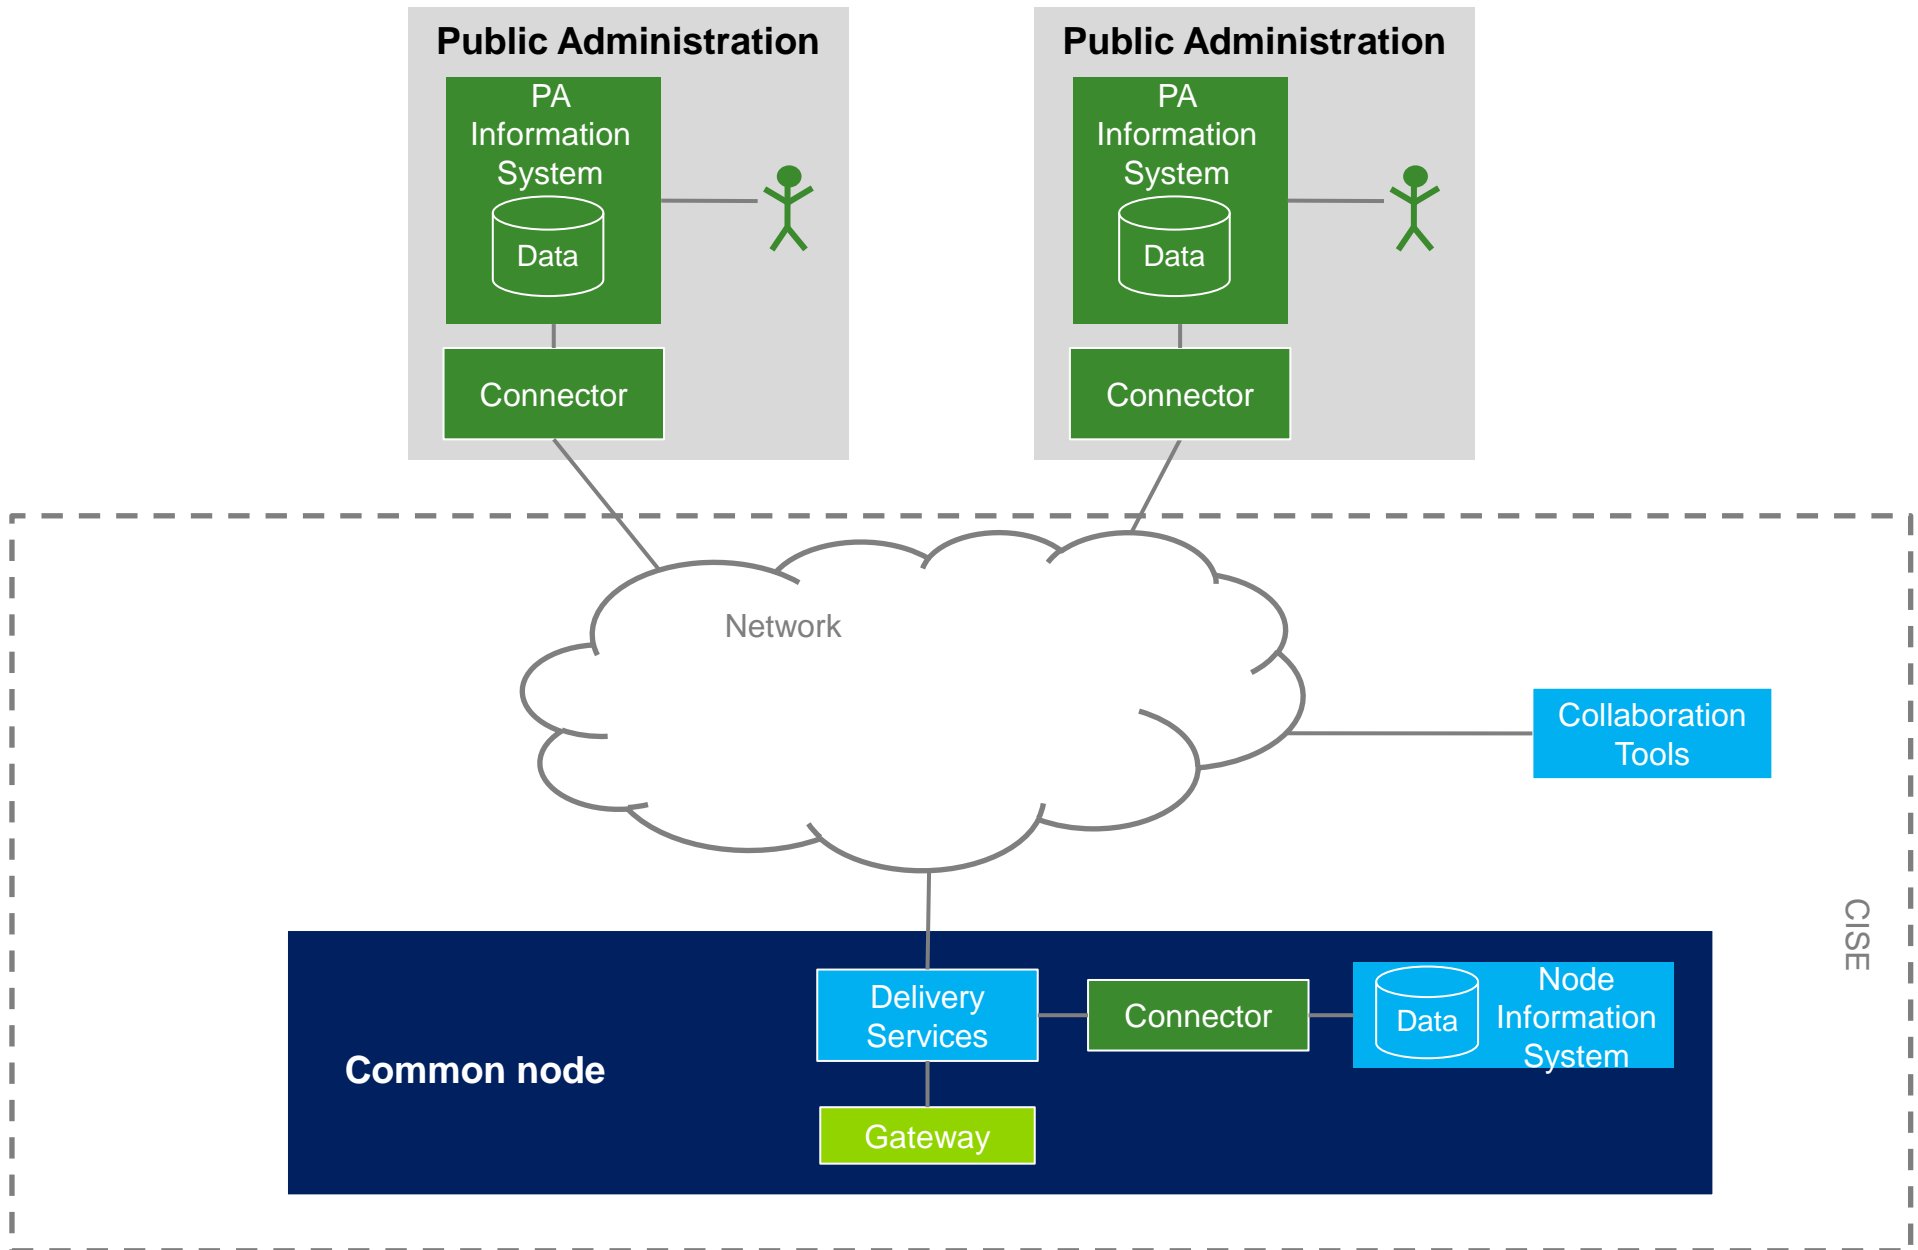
Public Administration

PA Information System

Data

Connector

Public Administration

PA Information System

Data

Connector

Network

Collaboration Tools

CISE

Common node

Delivery Services

Connector

Data

Node Information System

Gateway